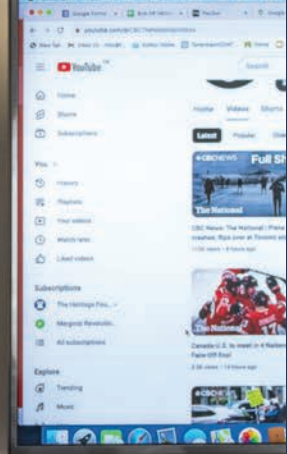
YouTube

Home

Shorts

Subscriptions

You

History

Playlists

Your videos

Watch later

Liked videos

Subscriptions

The Heritage Fou...

Margaret Renkl...

All subscriptions

Explore

Trending

Music

Search

Home

Videos

Shorts

Latest

Popular

CBC NEWS

Full Sh

The National

CBC News: The National | Plane crashes, flips over at Toronto

The National

Canada-U.S. to meet in 4 Nations Face-Off final

CBC